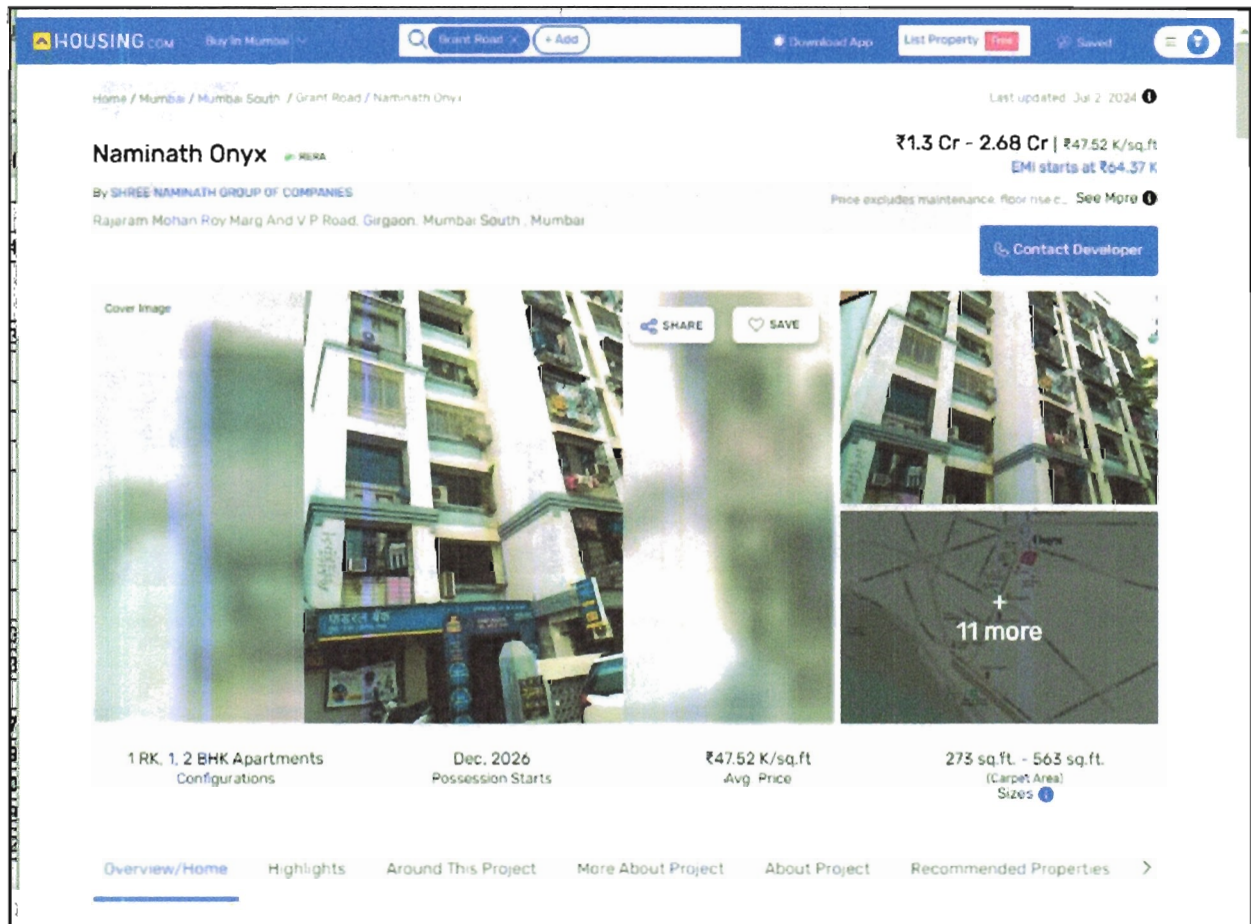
HOUSING.com Buy In Mumbai Grant Road × + Add Download App List Property Free Saved

Home / Mumbai / Mumbai South / Grant Road / Naminath Onyx

Last updated: Jul 2, 2024

Naminath Onyx RERA

₹1.3 Cr - 2.68 Cr | ₹47.52 K/sq.ft
EMI starts at ₹64.37 K

By SHREE NAMINATH GROUP OF COMPANIES

Price excludes maintenance, floor rise c... See More

Rajaram Mohan Roy Marg And V P Road, Girgaon, Mumbai South , Mumbai

Contact Developer

Cover Image

SHARE SAVE

+ 11 more

| 1 RK, 1, 2 BHK Apartments | Dec, 2026 | ₹47.52 K/sq.ft | 273 sq.ft. - 563 sq.ft. (Carpet Area) |
|---|---|---|---|
| Configurations | Possession Starts | Avg. Price | Sizes |

Overview/Home Highlights Around This Project More About Project About Project Recommended Properties